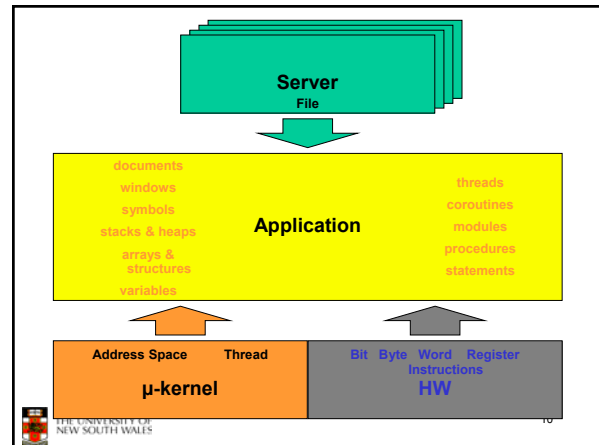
Server
File

documents
windows
symbols
stacks & heaps
arrays & structures
variables

Application

threads
coroutines
modules
procedures
statements

Address Space Thread
μ-kernel

Bit Byte Word Register Instructions
HW

THE UNIVERSITY OF NEW SOUTH WALES

10